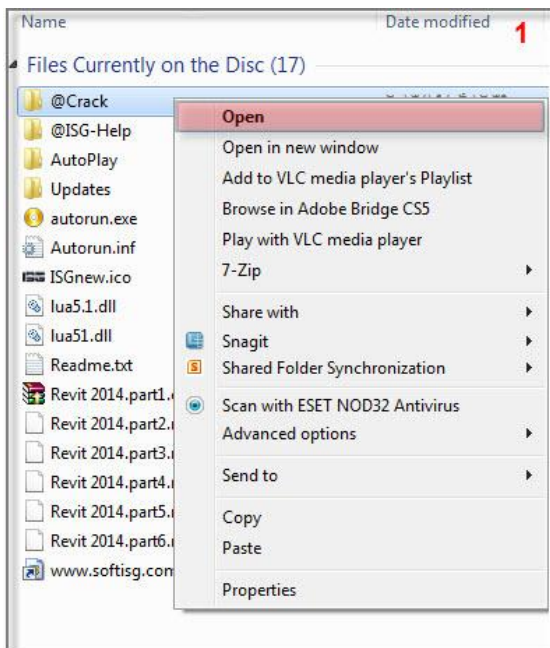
Name
Date modified
1
Files Currently on the Disc (17)
@Crack
@ISG-Help
AutoPlay
Updates
autorun.exe
Autorun.inf
ISGnew.ico
lua5.1.dll
lua51.dll
Readme.txt
Revit 2014.part1.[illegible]
Revit 2014.part2.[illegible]
Revit 2014.part3.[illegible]
Revit 2014.part4.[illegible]
Revit 2014.part5.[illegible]
Revit 2014.part6.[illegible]
www.softisg.com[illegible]

Open
Open in new window
Add to VLC media player's Playlist
Browse in Adobe Bridge CS5
Play with VLC media player
7-Zip
Share with
Snagit
Shared Folder Synchronization
Scan with ESET NOD32 Antivirus
Advanced options
Send to
Copy
Paste
Properties